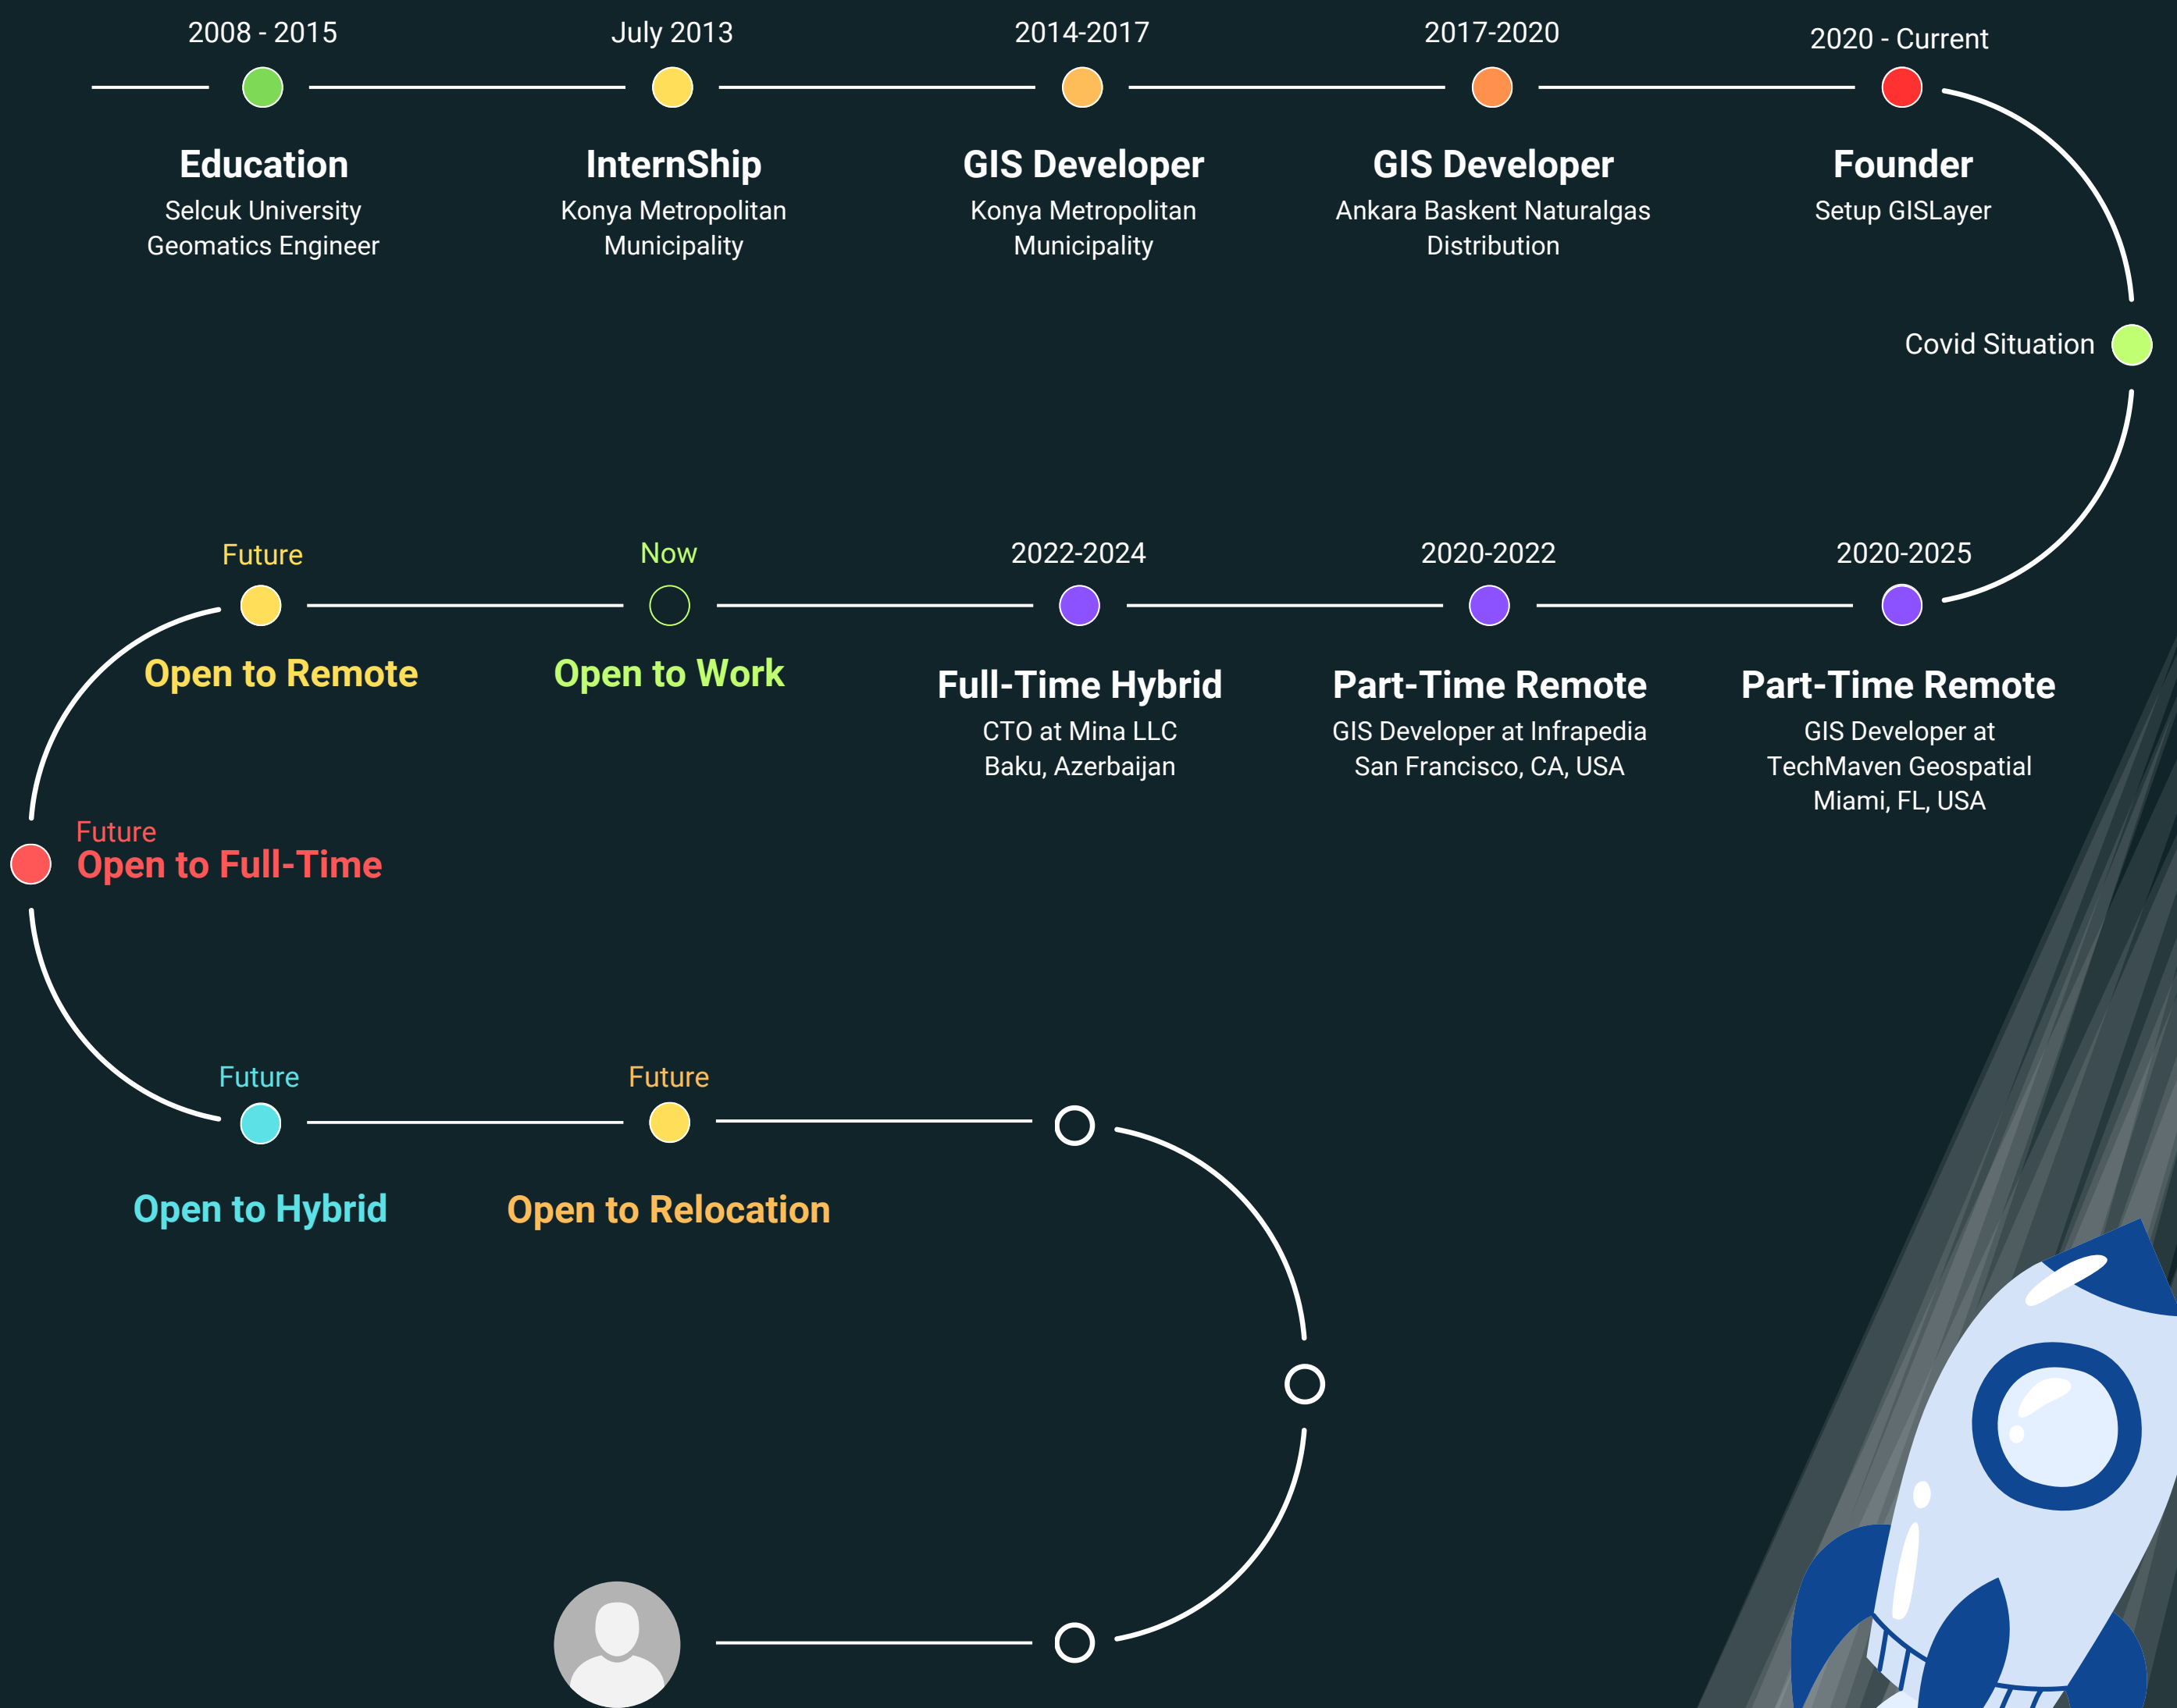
2008 - 2015
Education
Selcuk University
Geomatics Engineer

July 2013
InternShip
Konya Metropolitan
Municipality

2014-2017
GIS Developer
Konya Metropolitan
Municipality

2017-2020
GIS Developer
Ankara Baskent Naturalgas
Distribution

2020 - Current
Founder
Setup GISLayer

Covid Situation

2020-2025
Part-Time Remote
GIS Developer at
TechMaven Geospatial
Miami, FL, USA

2020-2022
Part-Time Remote
GIS Developer at Infrapedia
San Francisco, CA, USA

2022-2024
Full-Time Hybrid
CTO at Mina LLC
Baku, Azerbaijan

Now
Open to Work

Future
Open to Remote

Future
Open to Full-Time

Future
Open to Hybrid

Future
Open to Relocation